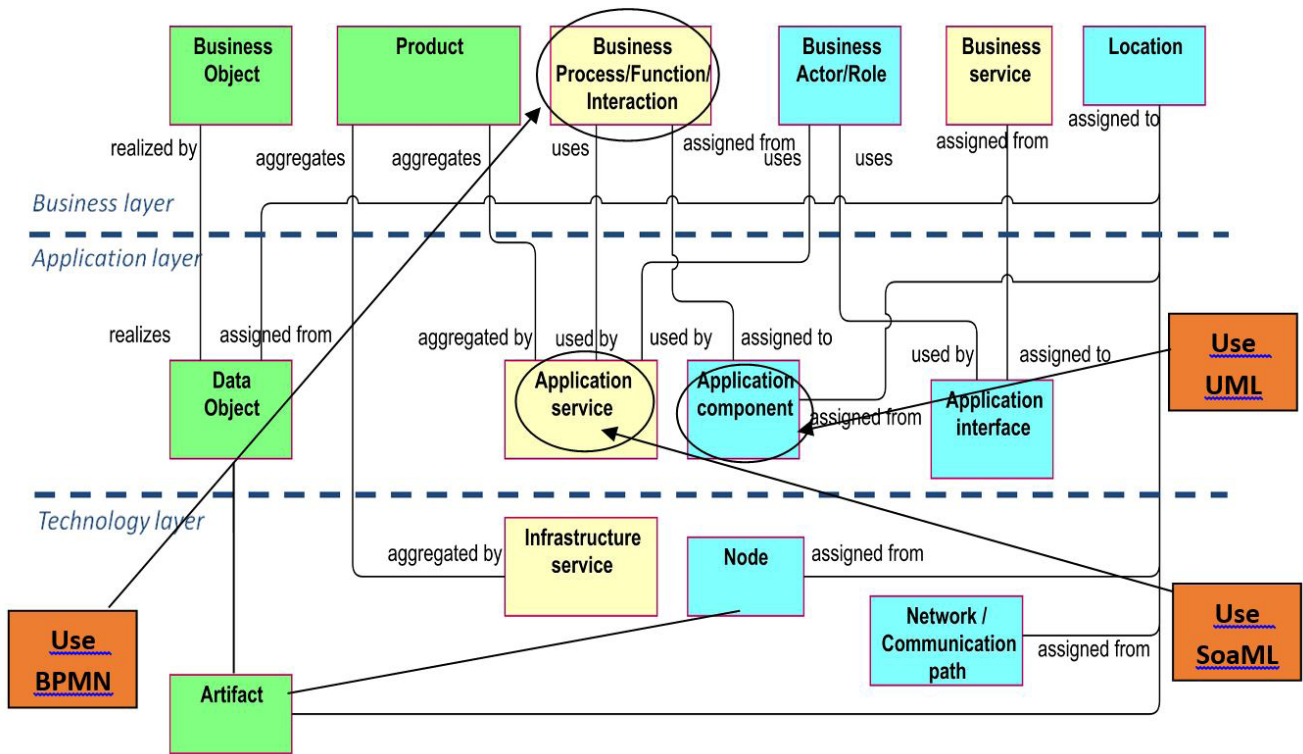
Business Object

Product

Business Process/Function/ Interaction

Business Actor/Role

Business service

Location

realized by

aggregates

aggregates

uses

assigned from

uses

uses

assigned from

assigned to

Business layer

Application layer

realizes

assigned from

aggregated by

used by

used by

assigned to

used by

assigned to

Use UML

Data Object

Application service

Application component

assigned from

Application interface

Technology layer

aggregated by

Infrastructure service

Node

assigned from

Use SoaML

Use BPMN

Network / Communication path

assigned from

Artifact